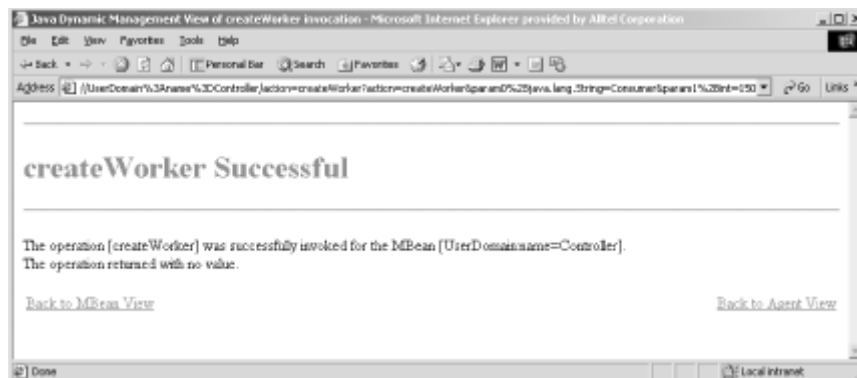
Java Dynamic Management View of createWorker invocation - Microsoft Internet Explorer provided by Alltel Corporation

File Edit View Favorites Tools Help

Back Personal Bar Search Favorites

Address //UserDomain%3Aname%3DController,action=createWorker?action=createWorker&param0%2Bjava.lang.String=Consumer&param1%2Bint=150 Go Links

createWorker Successful

The operation [createWorker] was successfully invoked for the MBean [UserDomain:name=Controller].
The operation returned with no value.

Back to MBean View

Back to Agent View

Done

Local intranet